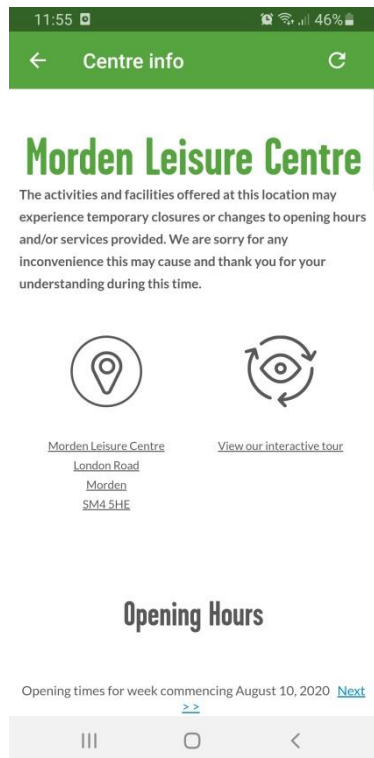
11:55

46%

Centre info

Morden Leisure Centre

The activities and facilities offered at this location may experience temporary closures or changes to opening hours and/or services provided. We are sorry for any inconvenience this may cause and thank you for your understanding during this time.

Morden Leisure Centre
London Road
Morden
SM4 5HE

View our interactive tour

Opening Hours

Opening times for week commencing August 10, 2020 Next >>